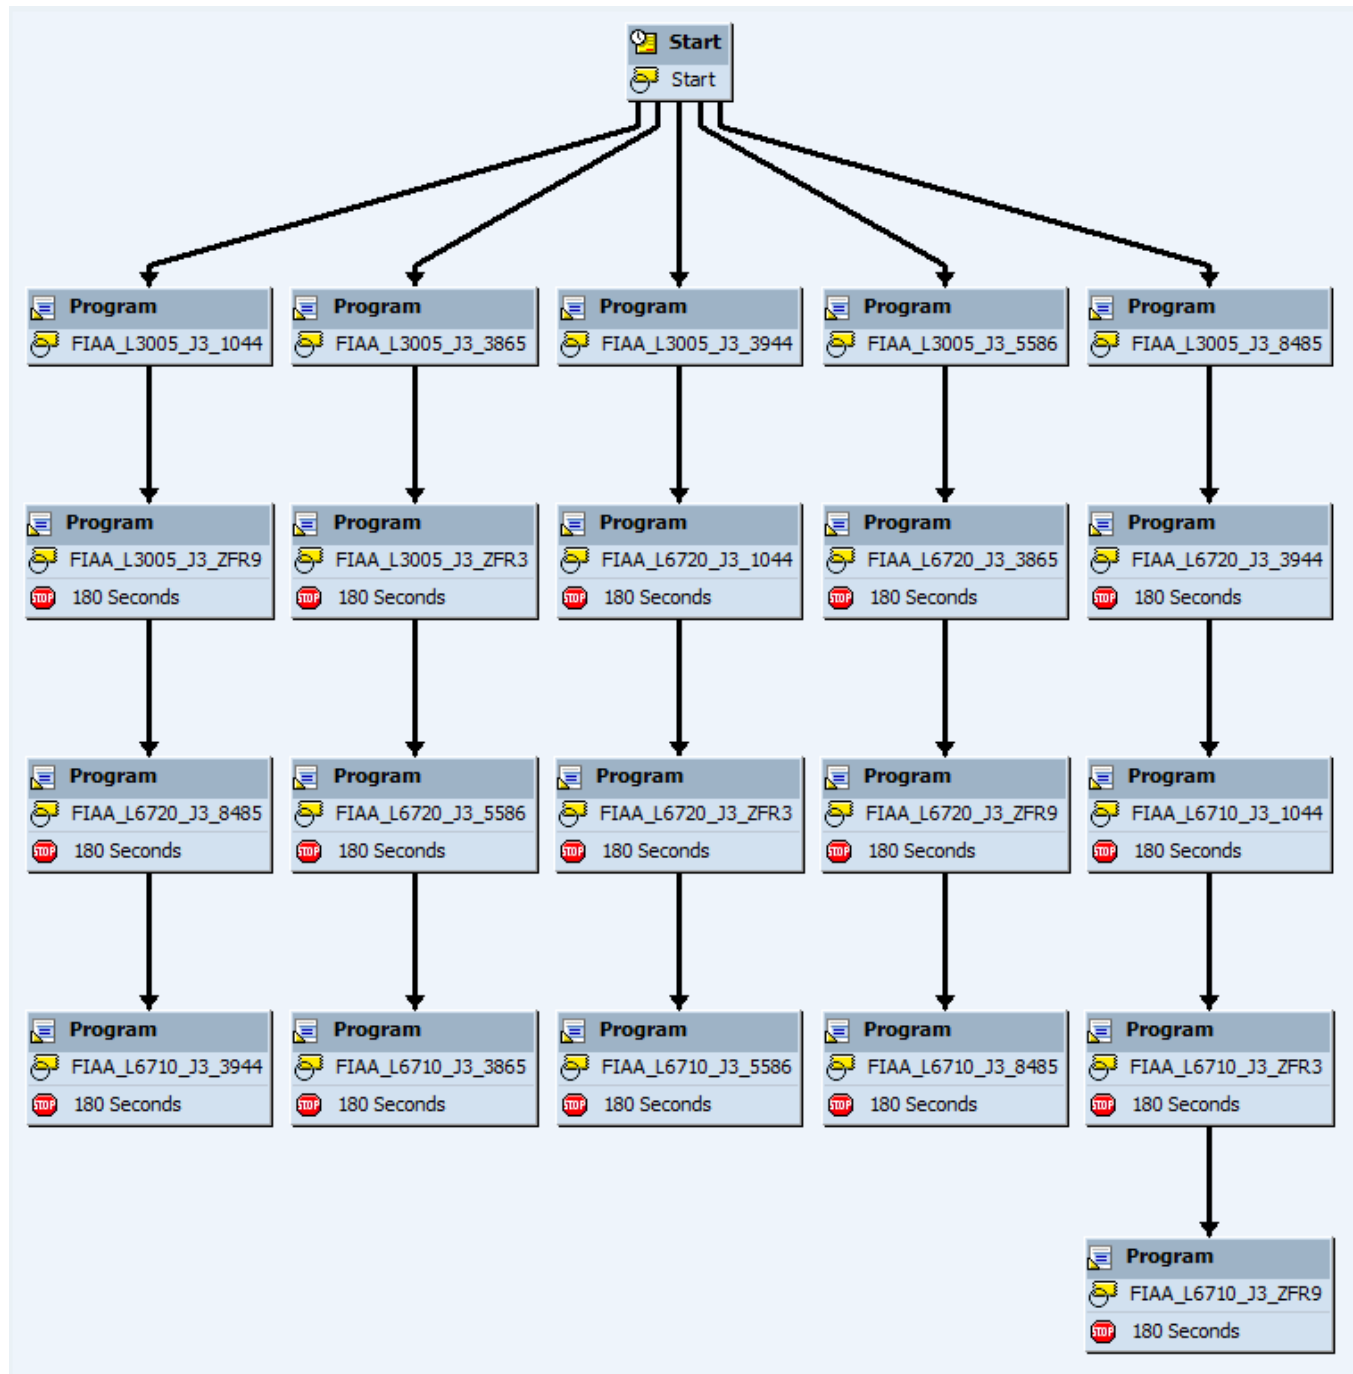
Start
Start

Program
FIAA_L3005_J3_1044

Program
FIAA_L3005_J3_3865

Program
FIAA_L3005_J3_3944

Program
FIAA_L3005_J3_5586

Program
FIAA_L3005_J3_8485

Program
FIAA_L3005_J3_ZFR9
180 Seconds

Program
FIAA_L3005_J3_ZFR3
180 Seconds

Program
FIAA_L6720_J3_1044
180 Seconds

Program
FIAA_L6720_J3_3865
180 Seconds

Program
FIAA_L6720_J3_3944
180 Seconds

Program
FIAA_L6720_J3_8485
180 Seconds

Program
FIAA_L6720_J3_5586
180 Seconds

Program
FIAA_L6720_J3_ZFR3
180 Seconds

Program
FIAA_L6720_J3_ZFR9
180 Seconds

Program
FIAA_L6710_J3_1044
180 Seconds

Program
FIAA_L6710_J3_3944
180 Seconds

Program
FIAA_L6710_J3_3865
180 Seconds

Program
FIAA_L6710_J3_5586
180 Seconds

Program
FIAA_L6710_J3_8485
180 Seconds

Program
FIAA_L6710_J3_ZFR3
180 Seconds

Program
FIAA_L6710_J3_ZFR9
180 Seconds